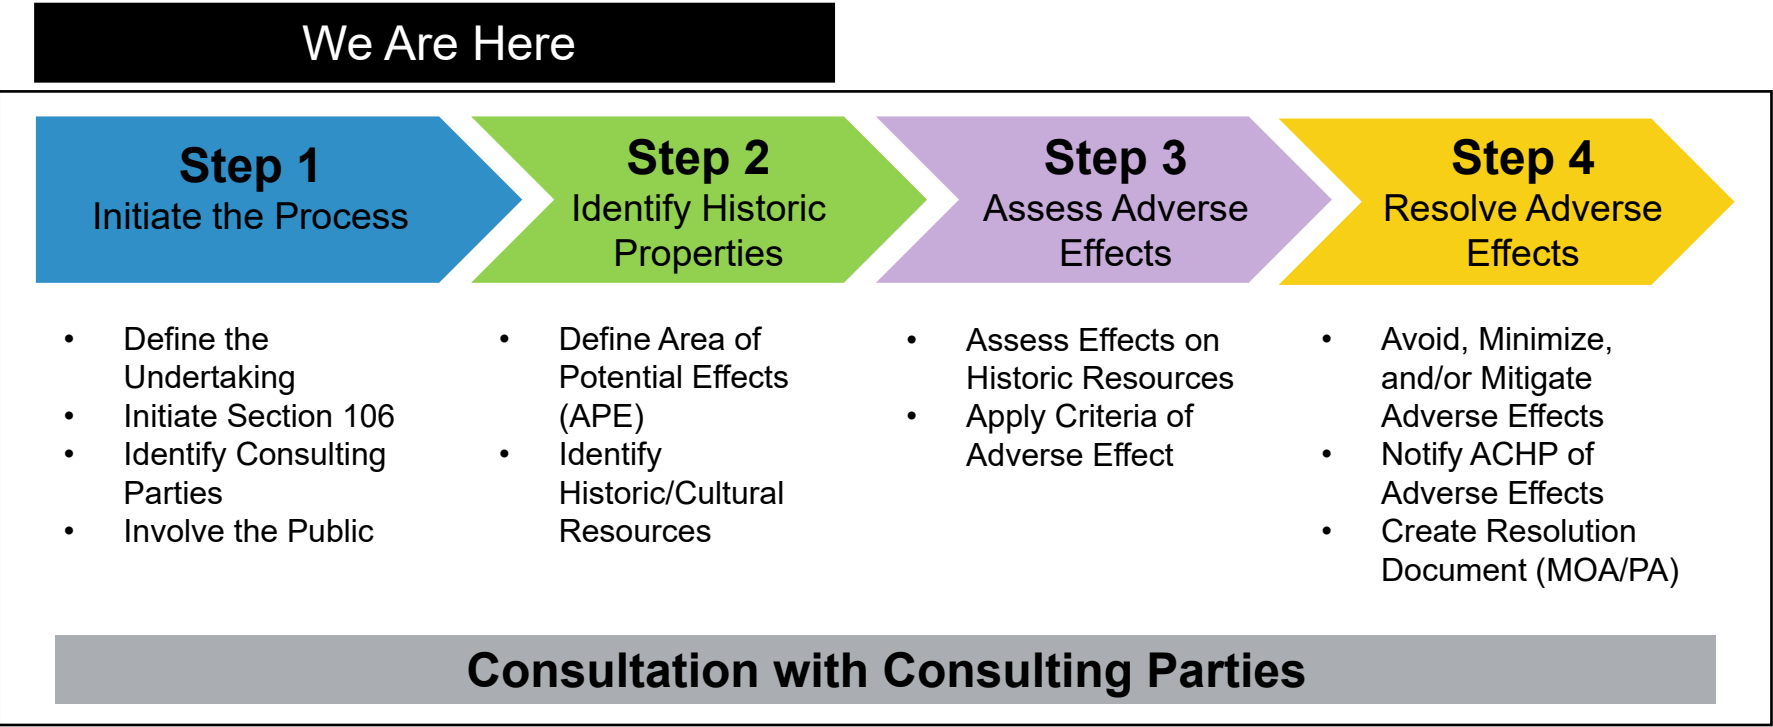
We Are Here

**Step 1**
Initiate the Process

**Step 2**
Identify Historic Properties

**Step 3**
Assess Adverse Effects

**Step 4**
Resolve Adverse Effects

- Define the Undertaking
- Initiate Section 106
- Identify Consulting Parties
- Involve the Public

- Define Area of Potential Effects (APE)
- Identify Historic/Cultural Resources

- Assess Effects on Historic Resources
- Apply Criteria of Adverse Effect

- Avoid, Minimize, and/or Mitigate Adverse Effects
- Notify ACHP of Adverse Effects
- Create Resolution Document (MOA/PA)

**Consultation with Consulting Parties**